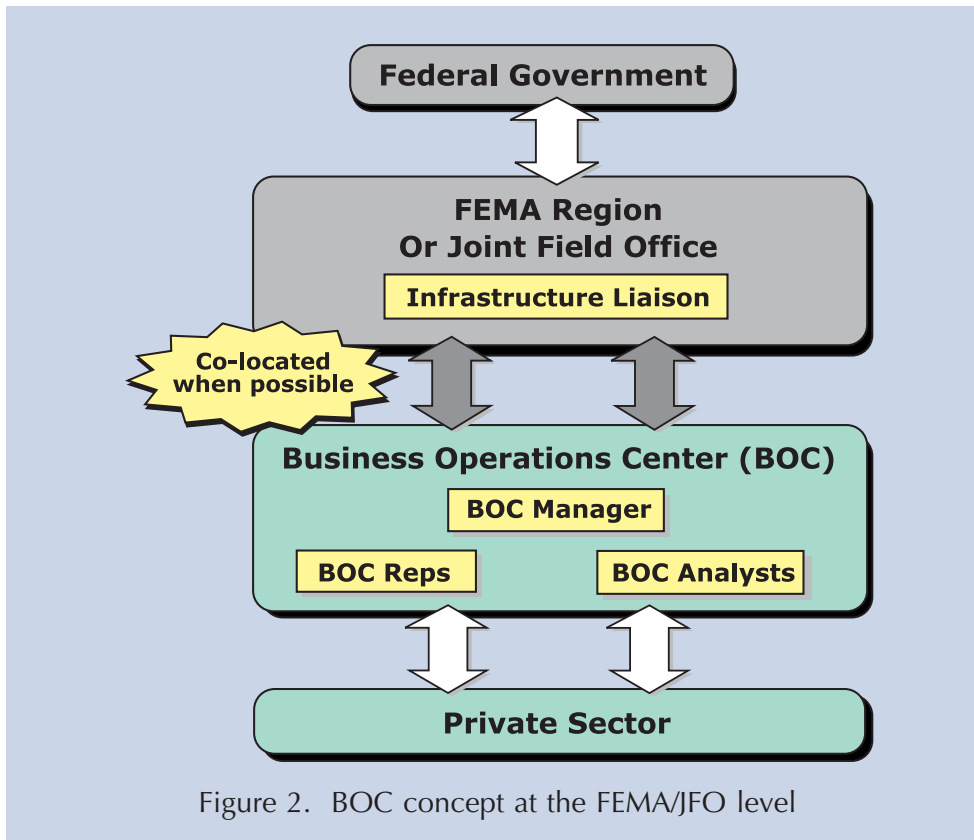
Federal Government

FEMA Region
Or Joint Field Office

Infrastructure Liaison

Co-located when possible

Business Operations Center (BOC)

BOC Manager

BOC Reps

BOC Analysts

Private Sector

Figure 2. BOC concept at the FEMA/JFO level